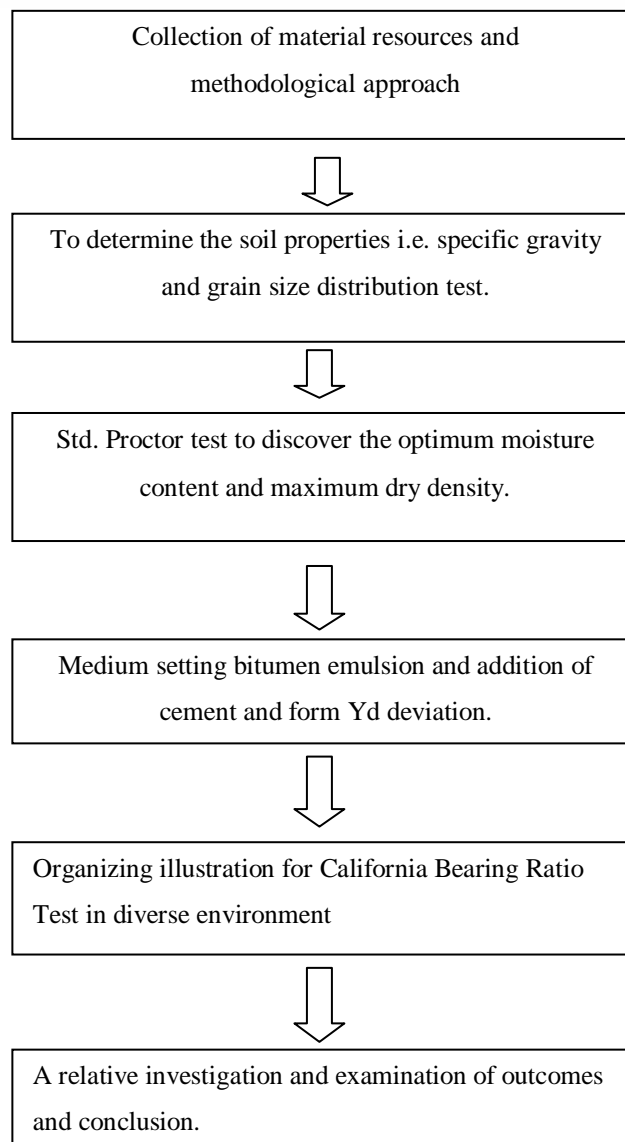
Collection of material resources and methodological approach

To determine the soil properties i.e. specific gravity and grain size distribution test.

Std. Proctor test to discover the optimum moisture content and maximum dry density.

Medium setting bitumen emulsion and addition of cement and form Yd deviation.

Organizing illustration for California Bearing Ratio Test in diverse environment

A relative investigation and examination of outcomes and conclusion.